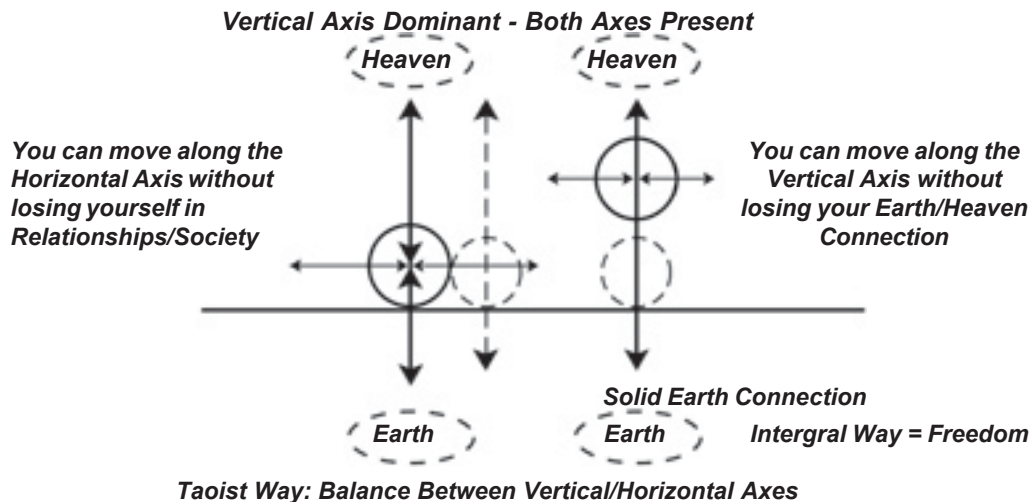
Vertical Axis Dominant - Both Axes Present

Heaven

Heaven

You can move along the Horizontal Axis without losing yourself in Relationships/Society

You can move along the Vertical Axis without losing your Earth/Heaven Connection

Solid Earth Connection

Earth

Earth

Intergral Way = Freedom

Taoist Way: Balance Between Vertical/Horizontal Axes